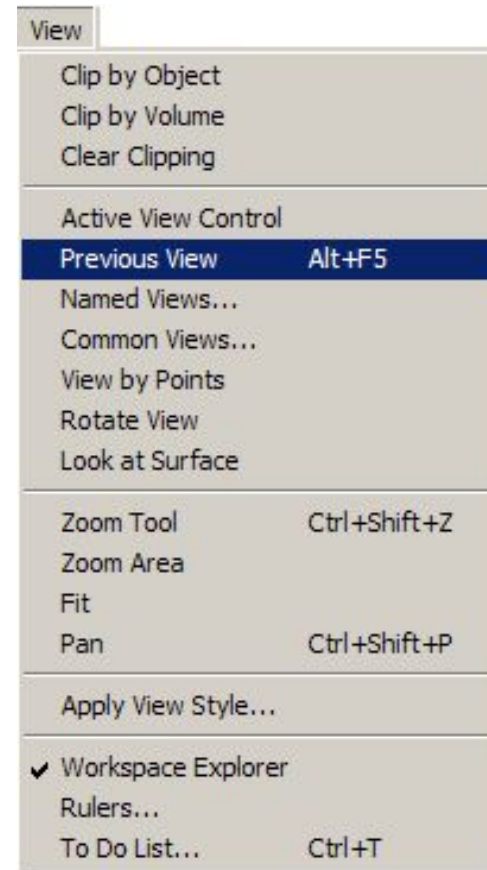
View

Clip by Object
Clip by Volume
Clear Clipping

Active View Control
Previous View Alt+F5
Named Views...
Common Views...
View by Points
Rotate View
Look at Surface

Zoom Tool Ctrl+Shift+Z
Zoom Area
Fit
Pan Ctrl+Shift+P

Apply View Style...

✔ Workspace Explorer
Rulers...
To Do List... Ctrl+T